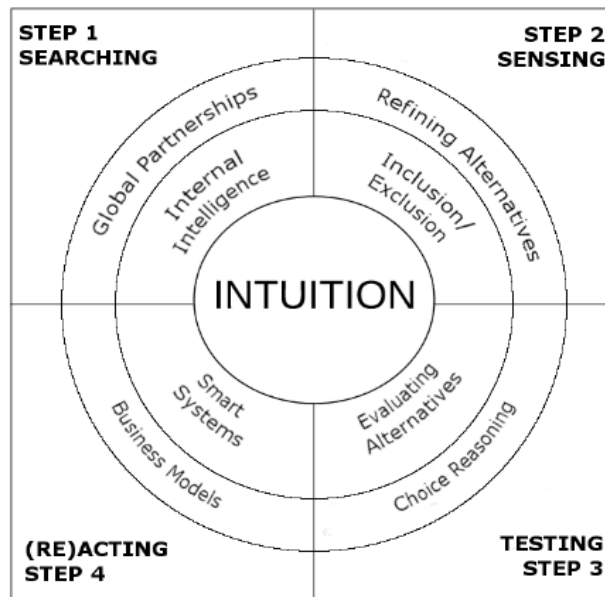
STEP 1
SEARCHING

STEP 2
SENSING

Global Partnerships

Internal Intelligence

Refining Alternatives

Inclusion/ Exclusion

INTUITION

Smart Systems

Business Models

Evaluating Alternatives

Choice Reasoning

(RE)ACTING
STEP 4

TESTING
STEP 3